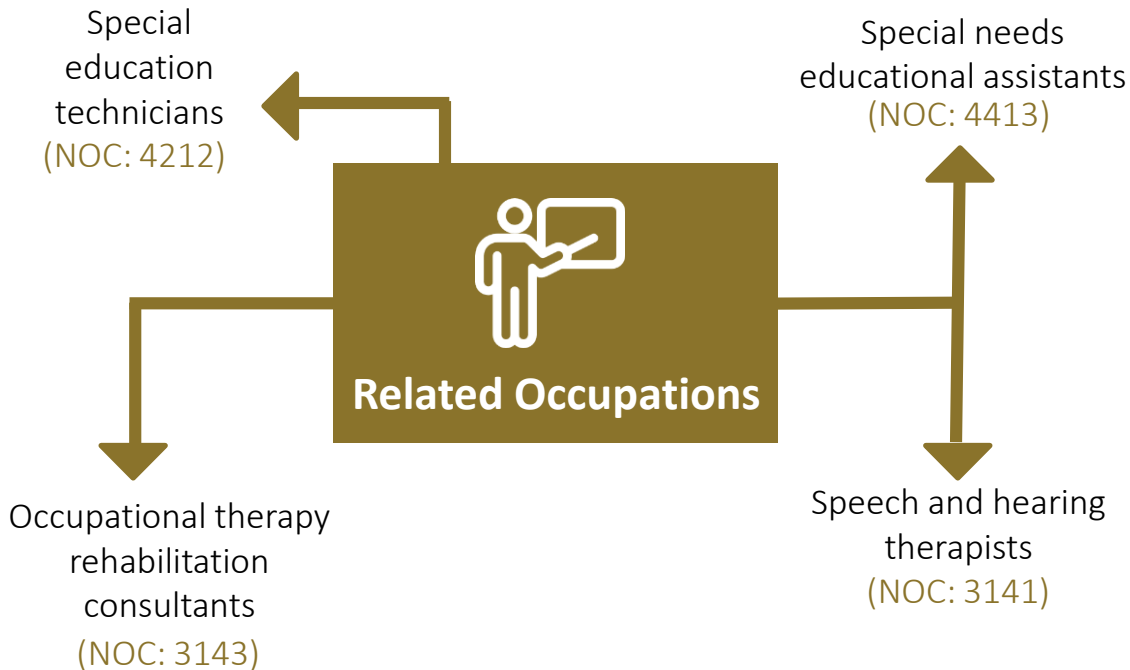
Special education technicians
(NOC: 4212)

Special needs educational assistants
(NOC: 4413)

Related Occupations

Occupational therapy rehabilitation consultants
(NOC: 3143)

Speech and hearing therapists
(NOC: 3141)